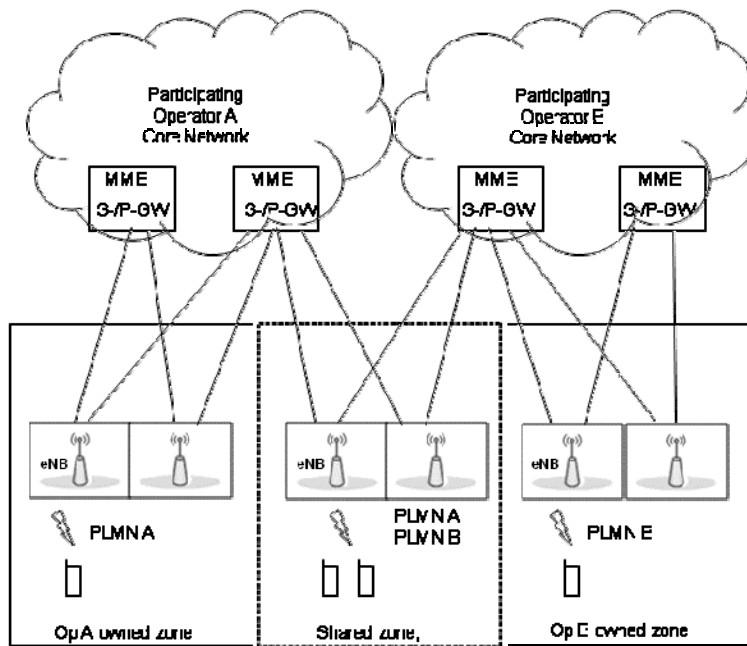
Participating Operator A Core Network

Participating Operator B Core Network

MME
S-/P-GW

MME
S-/P-GW

MME
S-/P-GW

MME
S-/P-GW

eNB

eNB

eNB

PLMN A

PLMN A
PLMN B

PLMN B

Op A owned zone

Shared zone,

Op B owned zone